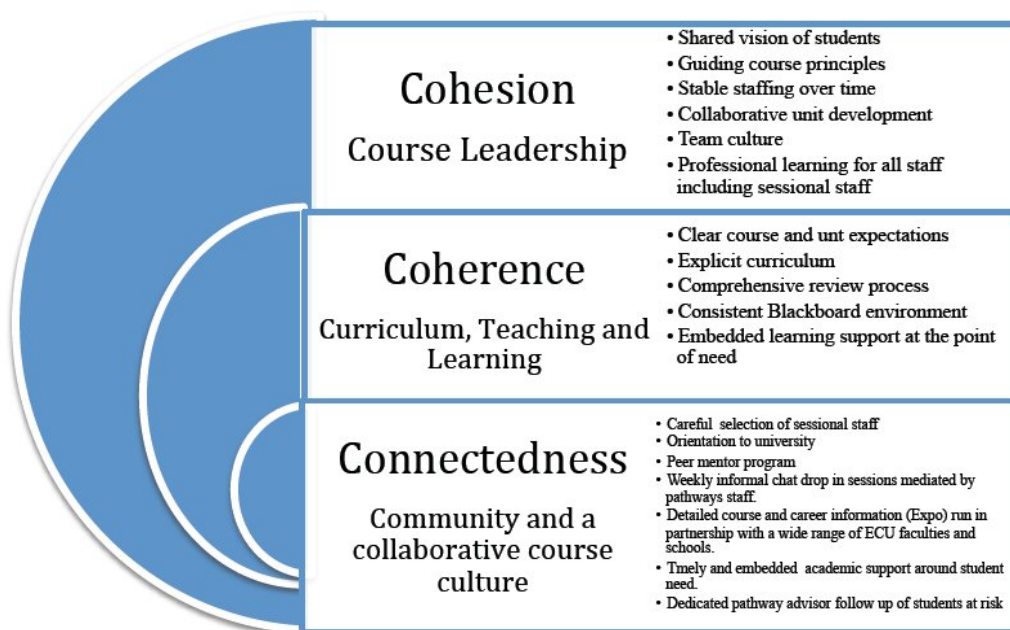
Cohesion
Course Leadership

- Shared vision of students
- Guiding course principles
- Stable staffing over time
- Collaborative unit development
- Team culture
- Professional learning for all staff including sessional staff

Coherence
Curriculum, Teaching and Learning

- Clear course and unt expectations
- Explicit curriculum
- Comprehensive review process
- Consistent Blackboard environment
- Embedded learning support at the point of need

Connectedness
Community and a collaborative course culture

- Careful selection of sessional staff
- Orientation to university
- Peer mentor program
- Weekly informal chat drop in sessions mediated by pathways staff.
- Detailed course and career information (Expo) run in partnership with a wide range of ECU faculties and schools.
- Tmely and embedded academic support around student need.
- Dedicated pathway advisor follow up of students at risk